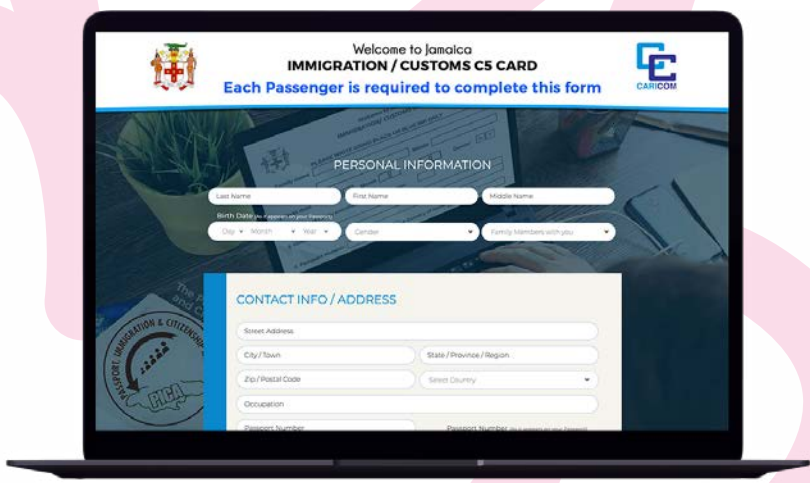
Welcome to Jamaica
IMMIGRATION / CUSTOMS C5 CARD
Each Passenger is required to complete this form

CARICOM

PERSONAL INFORMATION

Last Name
First Name
Middle Name
Birth Date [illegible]
Day
Month
Year
Gender
Family Members with you

CONTACT INFO / ADDRESS

Street Address
City / Town
State / Province / Region
Zip / Postal Code
Select Country
Occupation
Passport Number
Passport Number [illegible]

PASSPORT, IMMIGRATION & CITIZENSHIP
PICA